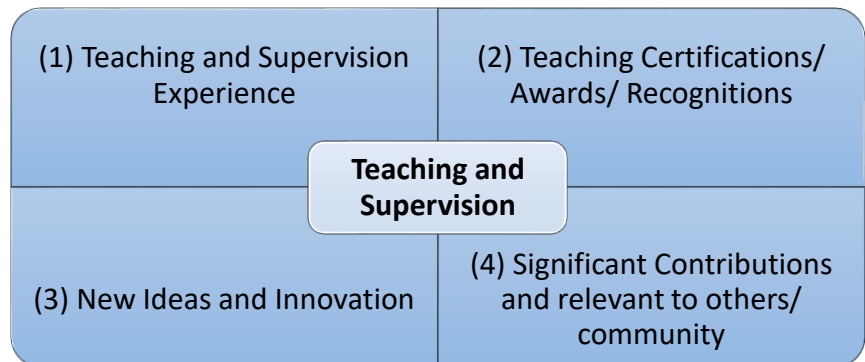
(1) Teaching and Supervision Experience

(2) Teaching Certifications/ Awards/ Recognitions

**Teaching and Supervision**

(3) New Ideas and Innovation

(4) Significant Contributions and relevant to others/ community